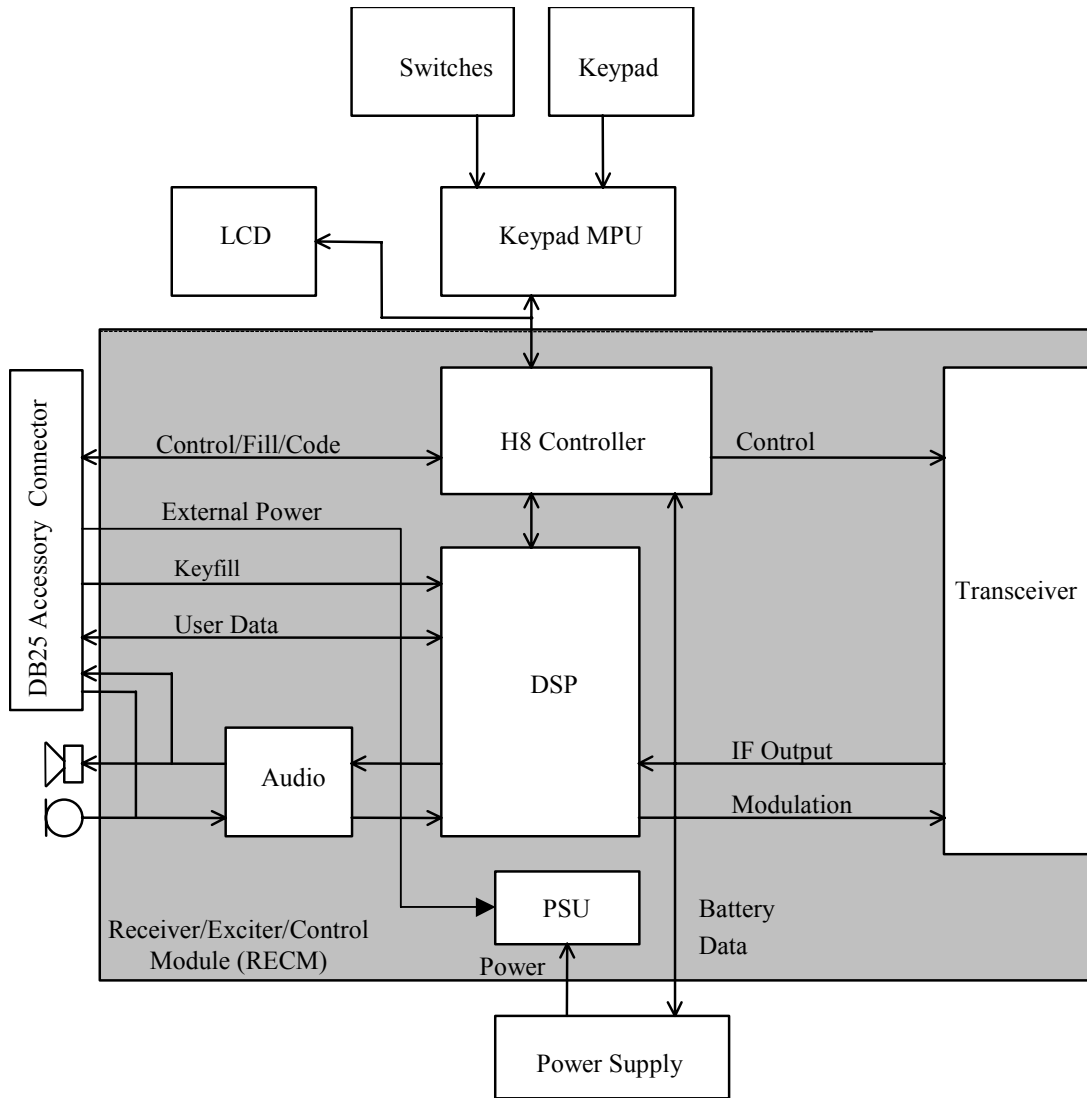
Switches

Keypad

LCD

Keypad MPU

DB25 Accessory Connector

H8 Controller

Control/Fill/Code

Control

External Power

Keyfill

User Data

DSP

Transceiver

Audio

IF Output

Modulation

PSU

Battery Data

Receiver/Exciter/Control Module (RECM)

Power

Power Supply